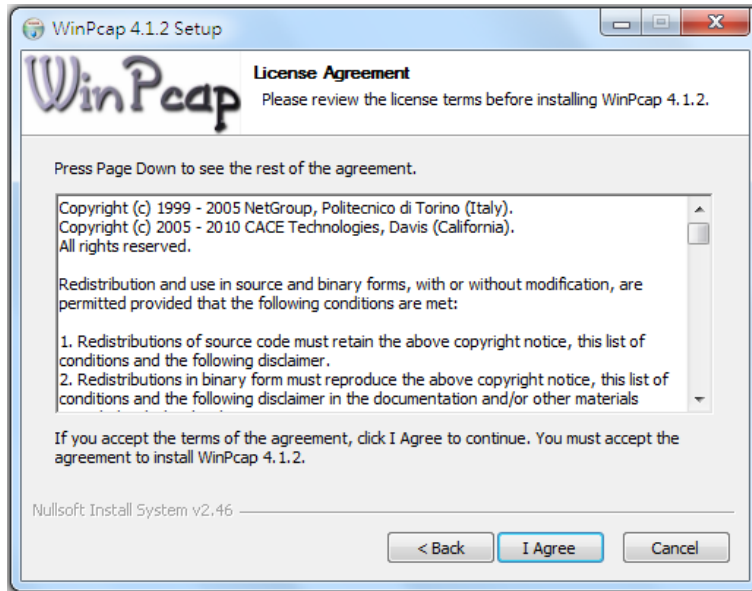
WinPcap 4.1.2 Setup

WinPcap

License Agreement
Please review the license terms before installing WinPcap 4.1.2.

Press Page Down to see the rest of the agreement.

Copyright (c) 1999 - 2005 NetGroup, Politecnico di Torino (Italy).
Copyright (c) 2005 - 2010 CACE Technologies, Davis (California).
All rights reserved.

Redistribution and use in source and binary forms, with or without modification, are permitted provided that the following conditions are met:

1. Redistributions of source code must retain the above copyright notice, this list of conditions and the following disclaimer.
2. Redistributions in binary form must reproduce the above copyright notice, this list of conditions and the following disclaimer in the documentation and/or other materials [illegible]

If you accept the terms of the agreement, click I Agree to continue. You must accept the agreement to install WinPcap 4.1.2.

Nullsoft Install System v2.46

< Back
I Agree
Cancel